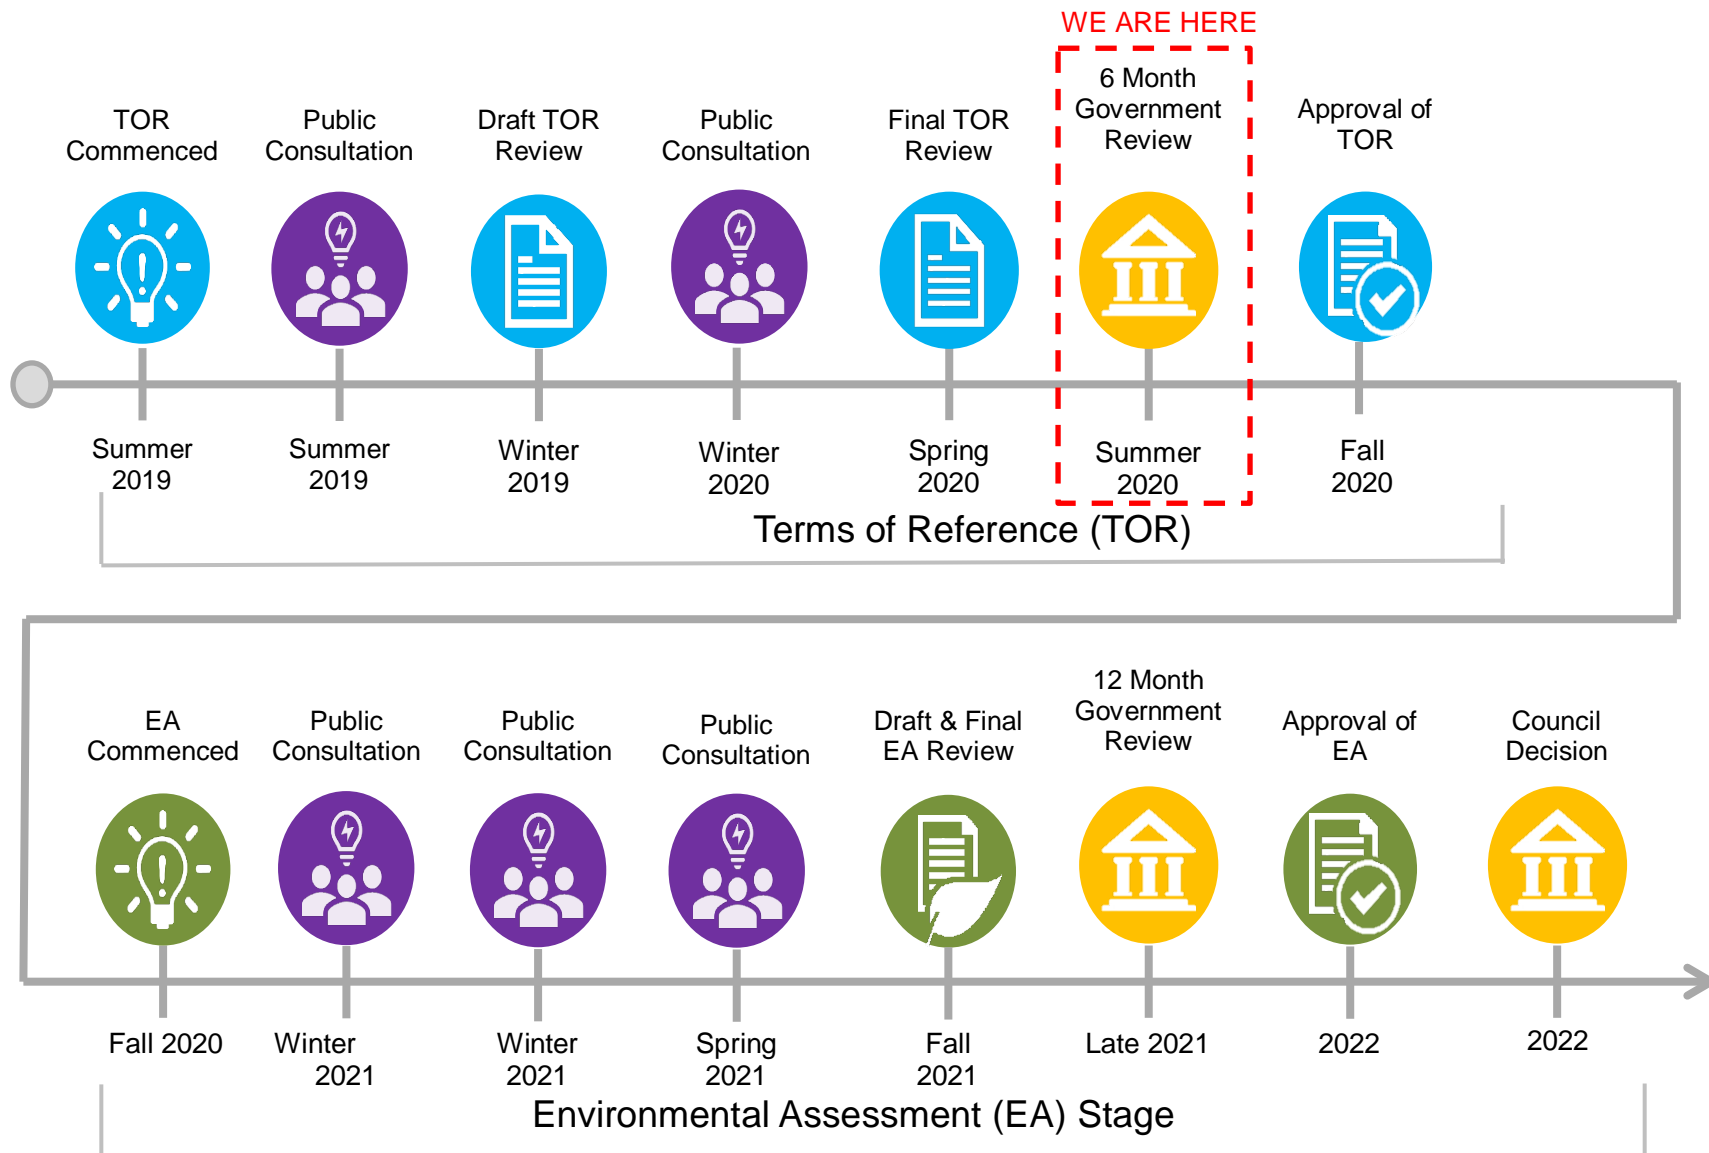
WE ARE HERE

TOR Commenced

Public Consultation

Draft TOR Review

Public Consultation

Final TOR Review

6 Month Government Review

Approval of TOR

Summer 2019

Summer 2019

Winter 2019

Winter 2020

Spring 2020

Summer 2020

Fall 2020

Terms of Reference (TOR)

EA Commenced

Public Consultation

Public Consultation

Public Consultation

Draft & Final EA Review

12 Month Government Review

Approval of EA

Council Decision

Fall 2020

Winter 2021

Winter 2021

Spring 2021

Fall 2021

Late 2021

2022

2022

Environmental Assessment (EA) Stage